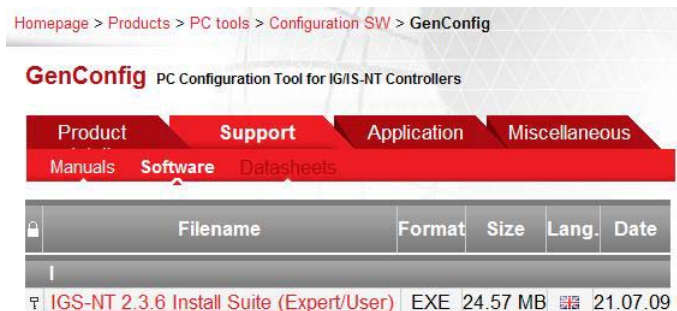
Homepage > Products > PC tools > Configuration SW > GenConfig

GenConfig PC Configuration Tool for IG/IS-NT Controllers

Product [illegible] | Support | Application | Miscellaneous

Manuals | Software | Datasheets

| | Filename | Format | Size | Lang. | Date |
|---|---|---|---|---|---|
| | I | | | | |
| | IGS-NT 2.3.6 Install Suite (Expert/User) | EXE | 24.57 MB | | 21.07.09 |